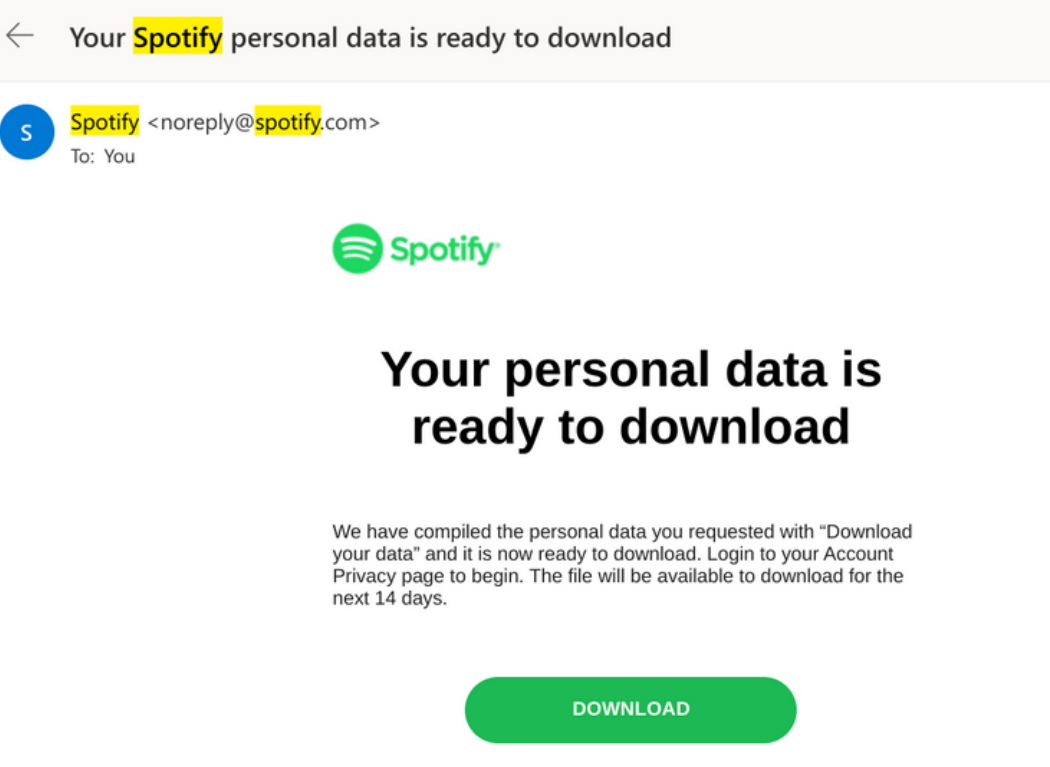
Your Spotify personal data is ready to download

S

Spotify <noreply@spotify.com>
To: You

Spotify

Your personal data is ready to download

We have compiled the personal data you requested with “Download your data” and it is now ready to download. Login to your Account Privacy page to begin. The file will be available to download for the next 14 days.

DOWNLOAD